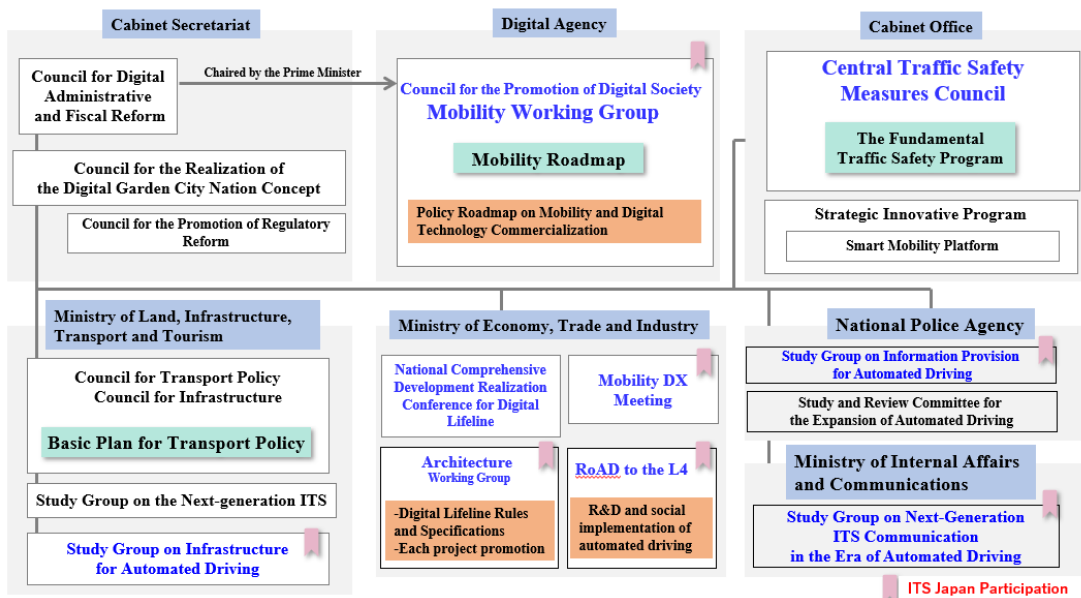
Cabinet Secretariat

Council for Digital Administrative and Fiscal Reform

Chaired by the Prime Minister

Council for the Realization of the Digital Garden City Nation Concept

Council for the Promotion of Regulatory Reform

Digital Agency

Council for the Promotion of Digital Society
Mobility Working Group

Mobility Roadmap

Policy Roadmap on Mobility and Digital Technology Commercialization

Cabinet Office

Central Traffic Safety Measures Council

The Fundamental Traffic Safety Program

Strategic Innovative Program

Smart Mobility Platform

Ministry of Land, Infrastructure, Transport and Tourism

Council for Transport Policy
Council for Infrastructure

Basic Plan for Transport Policy

Study Group on the Next-generation ITS

Study Group on Infrastructure for Automated Driving

Ministry of Economy, Trade and Industry

National Comprehensive Development Realization Conference for Digital Lifeline

Mobility DX Meeting

Architecture
Working Group

-Digital Lifeline Rules and Specifications
-Each project promotion

RoAD to the L4

R&D and social implementation of automated driving

National Police Agency

Study Group on Information Provision for Automated Driving

Study and Review Committee for the Expansion of Automated Driving

Ministry of Internal Affairs and Communications

Study Group on Next-Generation ITS Communication in the Era of Automated Driving

ITS Japan Participation